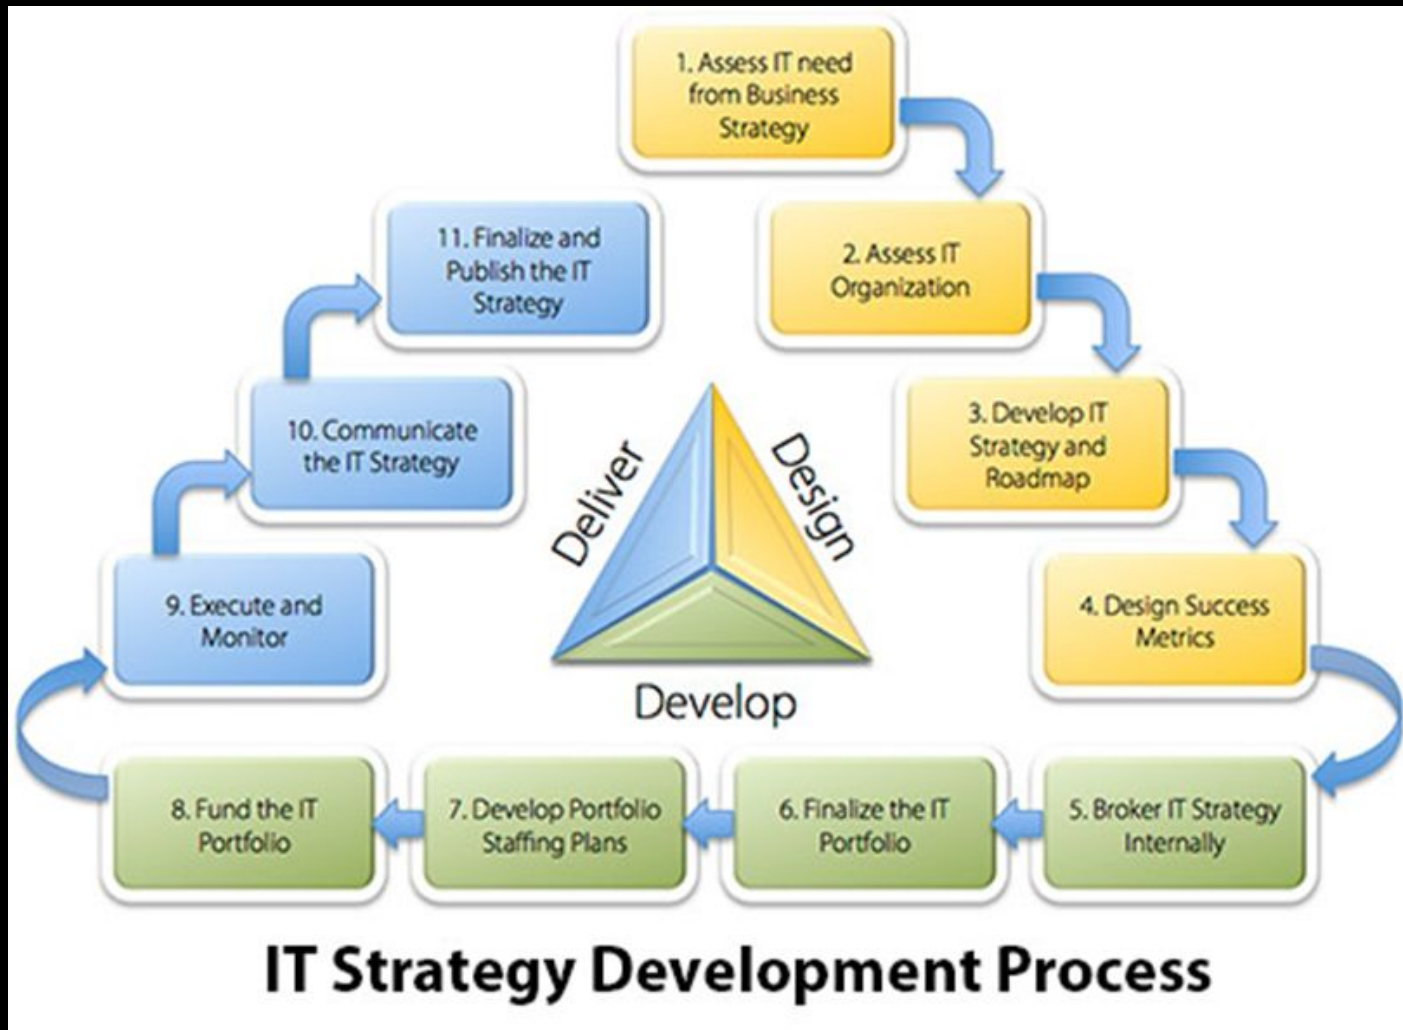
1. Assess IT need from Business Strategy

2. Assess IT Organization

3. Develop IT Strategy and Roadmap

4. Design Success Metrics

5. Broker IT Strategy Internally

6. Finalize the IT Portfolio

7. Develop Portfolio Staffing Plans

8. Fund the IT Portfolio

9. Execute and Monitor

10. Communicate the IT Strategy

11. Finalize and Publish the IT Strategy

Deliver

Design

Develop

IT Strategy Development Process